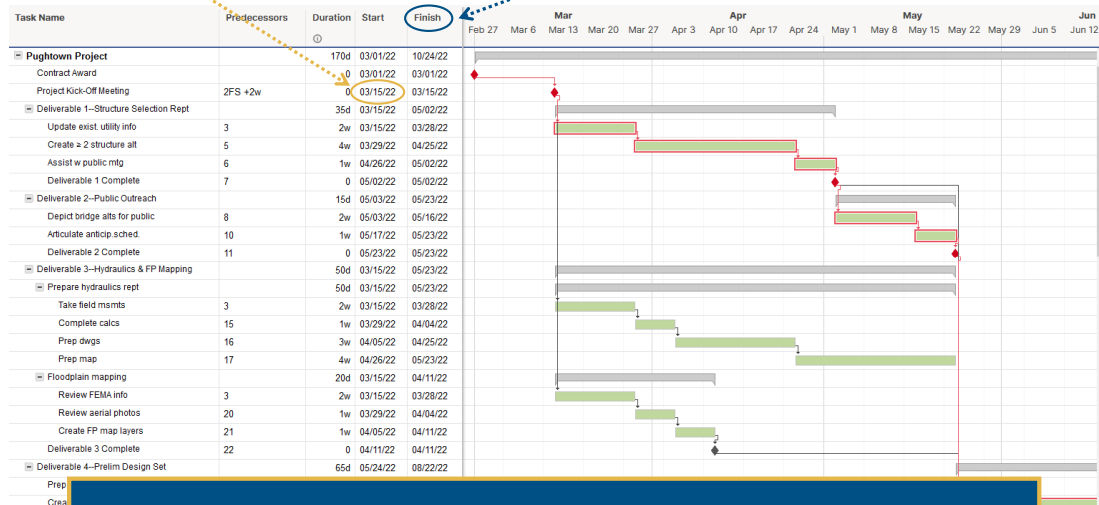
| Task Name | Predecessors | Duration | Start | Finish |
|---|---|---|---|---|
| Pughtown Project | | 170d | 03/01/22 | 10/24/22 |
| Contract Award | | 0 | 03/01/22 | 03/01/22 |
| Project Kick-Off Meeting | 2FS +2w | 0 | 03/15/22 | 03/15/22 |
| Deliverable 1--Structure Selection Rept | | 35d | 03/15/22 | 05/02/22 |
| Update exist. utility info | 3 | 2w | 03/15/22 | 03/28/22 |
| Create ≥ 2 structure alt | 5 | 4w | 03/29/22 | 04/25/22 |
| Assist w public mtg | 6 | 1w | 04/26/22 | 05/02/22 |
| Deliverable 1 Complete | 7 | 0 | 05/02/22 | 05/02/22 |
| Deliverable 2--Public Outreach | | 15d | 05/03/22 | 05/23/22 |
| Depict bridge alts for public | 8 | 2w | 05/03/22 | 05/16/22 |
| Articulate anticip.sched. | 10 | 1w | 05/17/22 | 05/23/22 |
| Deliverable 2 Complete | 11 | 0 | 05/23/22 | 05/23/22 |
| Deliverable 3--Hydraulics & FP Mapping | | 50d | 03/15/22 | 05/23/22 |
| Prepare hydraulics rept | | 50d | 03/15/22 | 05/23/22 |
| Take field msmts | 3 | 2w | 03/15/22 | 03/28/22 |
| Complete calcs | 15 | 1w | 03/29/22 | 04/04/22 |
| Prep dwgs | 16 | 3w | 04/05/22 | 04/25/22 |
| Prep map | 17 | 4w | 04/26/22 | 05/23/22 |
| Floodplain mapping | | 20d | 03/15/22 | 04/11/22 |
| Review FEMA info | 3 | 2w | 03/15/22 | 03/28/22 |
| Review aerial photos | 20 | 1w | 03/29/22 | 04/04/22 |
| Create FP map layers | 21 | 1w | 04/05/22 | 04/11/22 |
| Deliverable 3 Complete | 22 | 0 | 04/11/22 | 04/11/22 |
| Deliverable 4--Prelim Design Set | | 65d | 05/24/22 | 08/22/22 |
| Prep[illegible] | | | | |
| Crea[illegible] | | | | |

Mar Apr May Jun
Feb 27 Mar 6 Mar 13 Mar 20 Mar 27 Apr 3 Apr 10 Apr 17 Apr 24 May 1 May 8 May 15 May 22 May 29 Jun 5 Jun 12